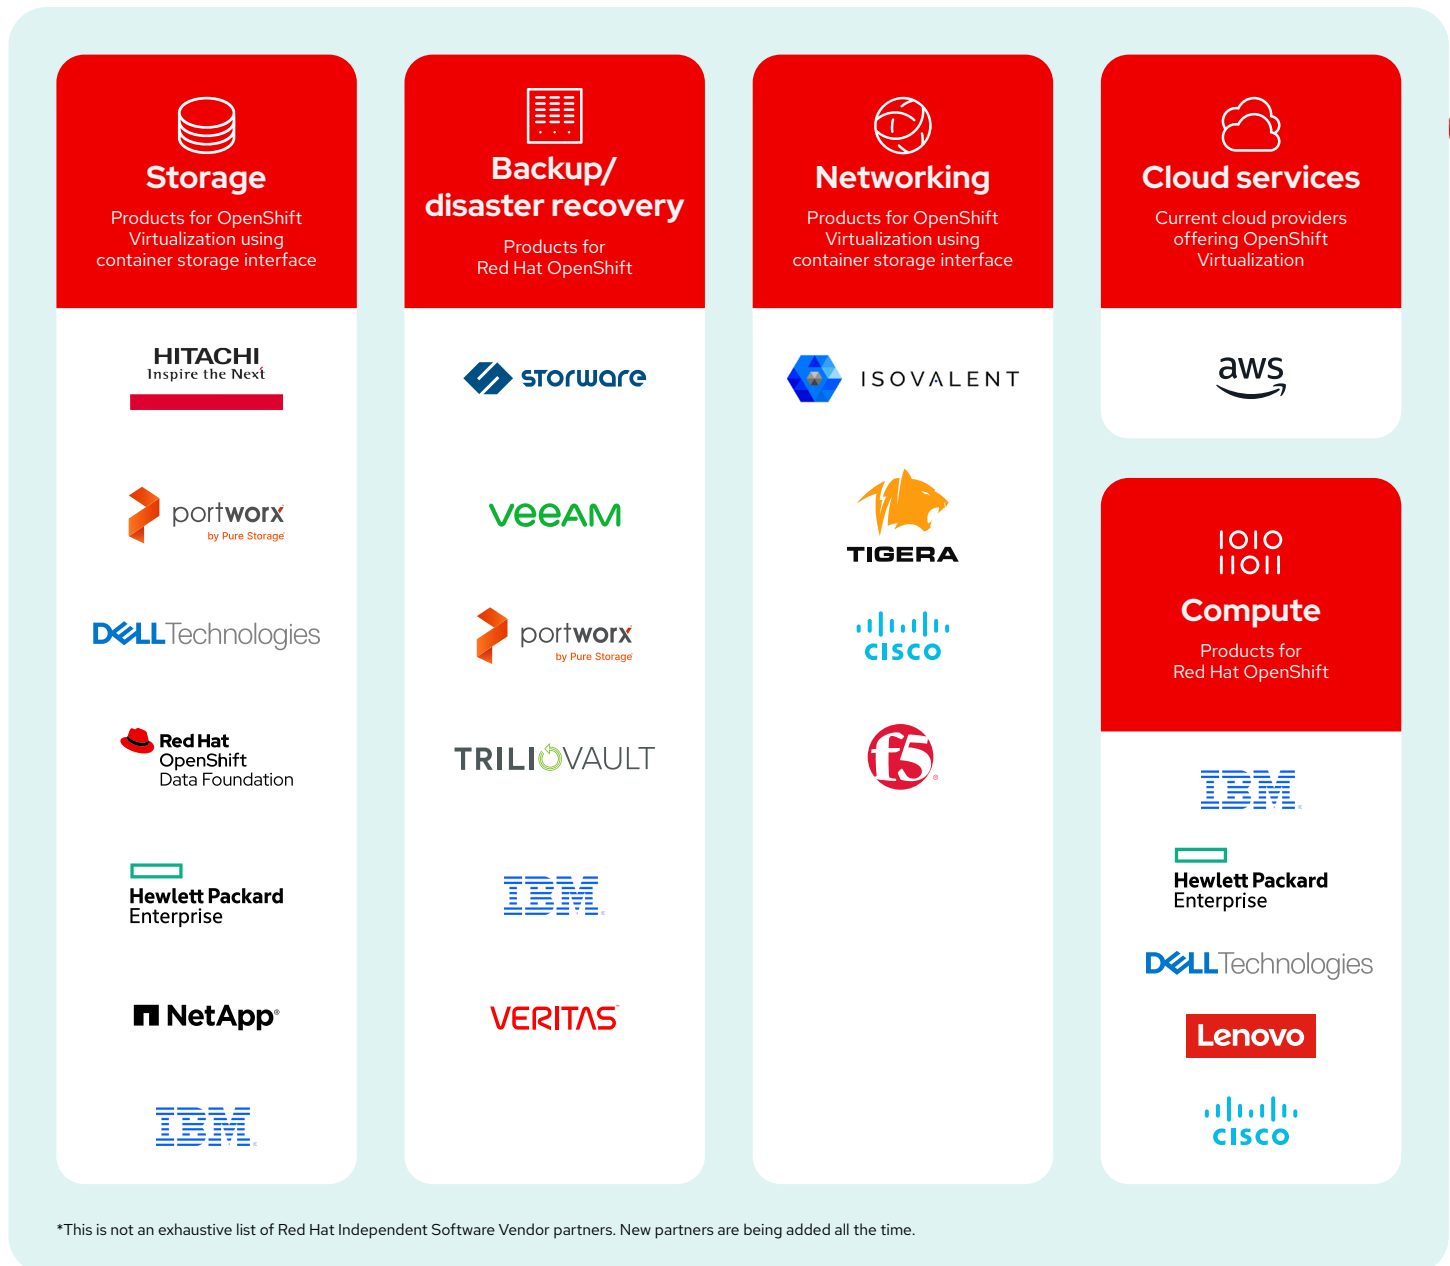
Storage

Products for OpenShift Virtualization using container storage interface

HITACHI
Inspire the Next

portworx
by Pure Storage

DELL Technologies

Red Hat
OpenShift
Data Foundation

Hewlett Packard
Enterprise

NetApp

IBM

Backup/ disaster recovery

Products for Red Hat OpenShift

storware

veeam

portworx
by Pure Storage

TRILIOVAULT

IBM

VERITAS

Networking

Products for OpenShift Virtualization using container storage interface

ISOVALENT

TIGERA

cisco

f5

Cloud services

Current cloud providers offering OpenShift Virtualization

aws

1010
1101

Compute

Products for Red Hat OpenShift

IBM

Hewlett Packard
Enterprise

DELL Technologies

Lenovo

cisco

*This is not an exhaustive list of Red Hat Independent Software Vendor partners. New partners are being added all the time.